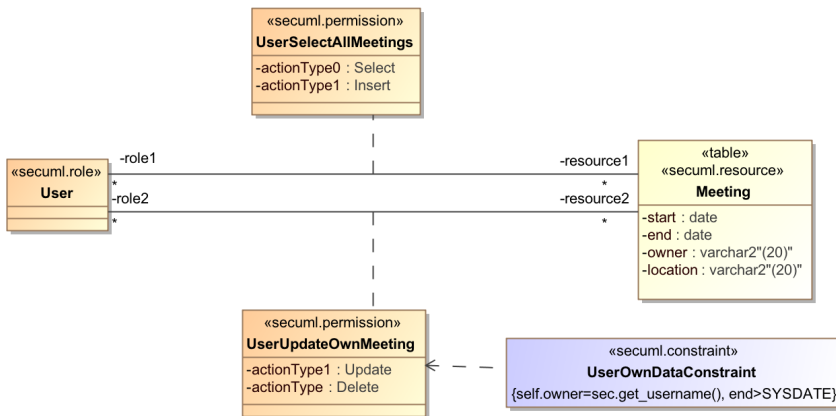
«secuml.permission»
UserSelectAllMeetings
-actionType0 : Select
-actionType1 : Insert

«secuml.role»
User

-role1
*
-role2
*

-resource1
*
-resource2
*

«table»
«secuml.resource»
Meeting
-start : date
-end : date
-owner : varchar2"(20)"
-location : varchar2"(20)"

«secuml.permission»
UserUpdateOwnMeeting
-actionType1 : Update
-actionType : Delete

«secuml.constraint»
UserOwnDataConstraint
{self.owner=sec.get_username(), end>SYSDATE}